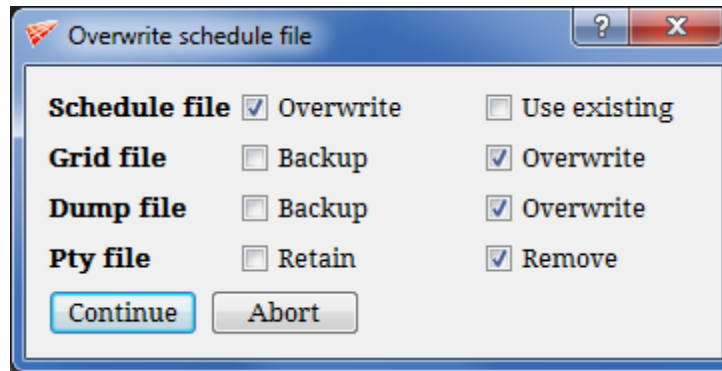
Overwrite schedule file

?

X

| | | |
|---|---|---|
| **Schedule file** | ☑ Overwrite | ☐ Use existing |
| **Grid file** | ☐ Backup | ☑ Overwrite |
| **Dump file** | ☐ Backup | ☑ Overwrite |
| **Pty file** | ☐ Retain | ☑ Remove |

Continue Abort